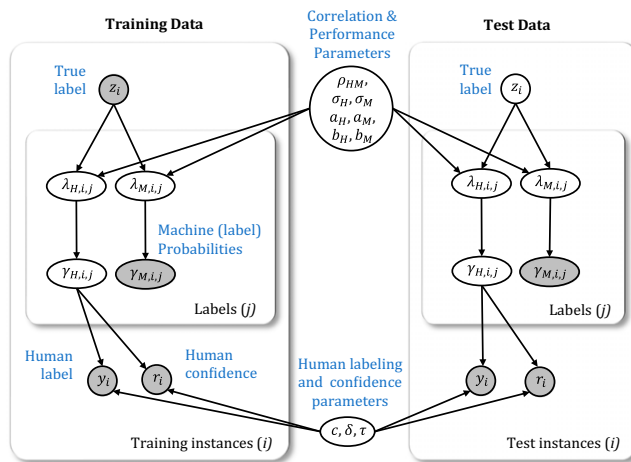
Training Data

Correlation & Performance Parameters

Test Data

True label

$z_i$

$\rho_{HM}$, $\sigma_H, \sigma_M$ $a_H, a_M$, $b_H, b_M$

True label

$z_i$

$\lambda_{H,i,j}$

$\lambda_{M,i,j}$

$\lambda_{H,i,j}$

$\lambda_{M,i,j}$

Machine (label) Probabilities

$\gamma_{H,i,j}$

$\gamma_{M,i,j}$

$\gamma_{H,i,j}$

$\gamma_{M,i,j}$

Labels (*j*)

Labels (*j*)

Human label

$y_i$

$r_i$

Human confidence

Human labeling and confidence parameters

$y_i$

$r_i$

$c, \delta, \tau$

Training instances (*i*)

Test instances (*i*)